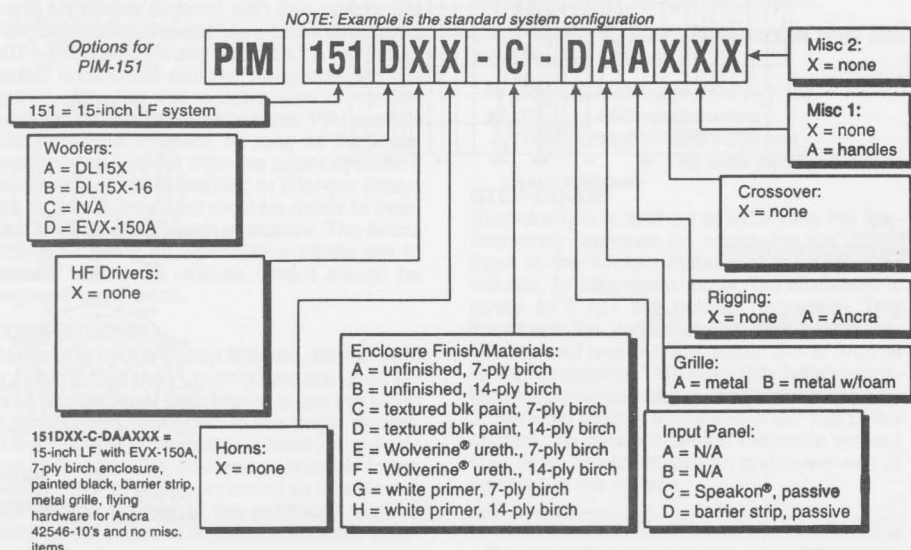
NOTE: Example is the standard system configuration

Options for PIM-151

PIM 151 D X X - C - D A A X X X

Misc 2:
X = none

151 = 15-inch LF system

Misc 1:
X = none
A = handles

Woofers:
A = DL15X
B = DL15X-16
C = N/A
D = EVX-150A

Crossover:
X = none

HF Drivers:
X = none

Rigging:
X = none A = Ancra

Enclosure Finish/Materials:
A = unfinished, 7-ply birch
B = unfinished, 14-ply birch
C = textured blk paint, 7-ply birch
D = textured blk paint, 14-ply birch
E = Wolverine® ureth., 7-ply birch
F = Wolverine® ureth., 14-ply birch
G = white primer, 7-ply birch
H = white primer, 14-ply birch

Grille:
A = metal B = metal w/foam

151DXX-C-DAAXXX = 15-inch LF with EVX-150A, 7-ply birch enclosure, painted black, barrier strip, metal grille, flying hardware for Ancra 42546-10's and no misc. items

Horns:
X = none

Input Panel:
A = N/A
B = N/A
C = Speakon®, passive
D = barrier strip, passive